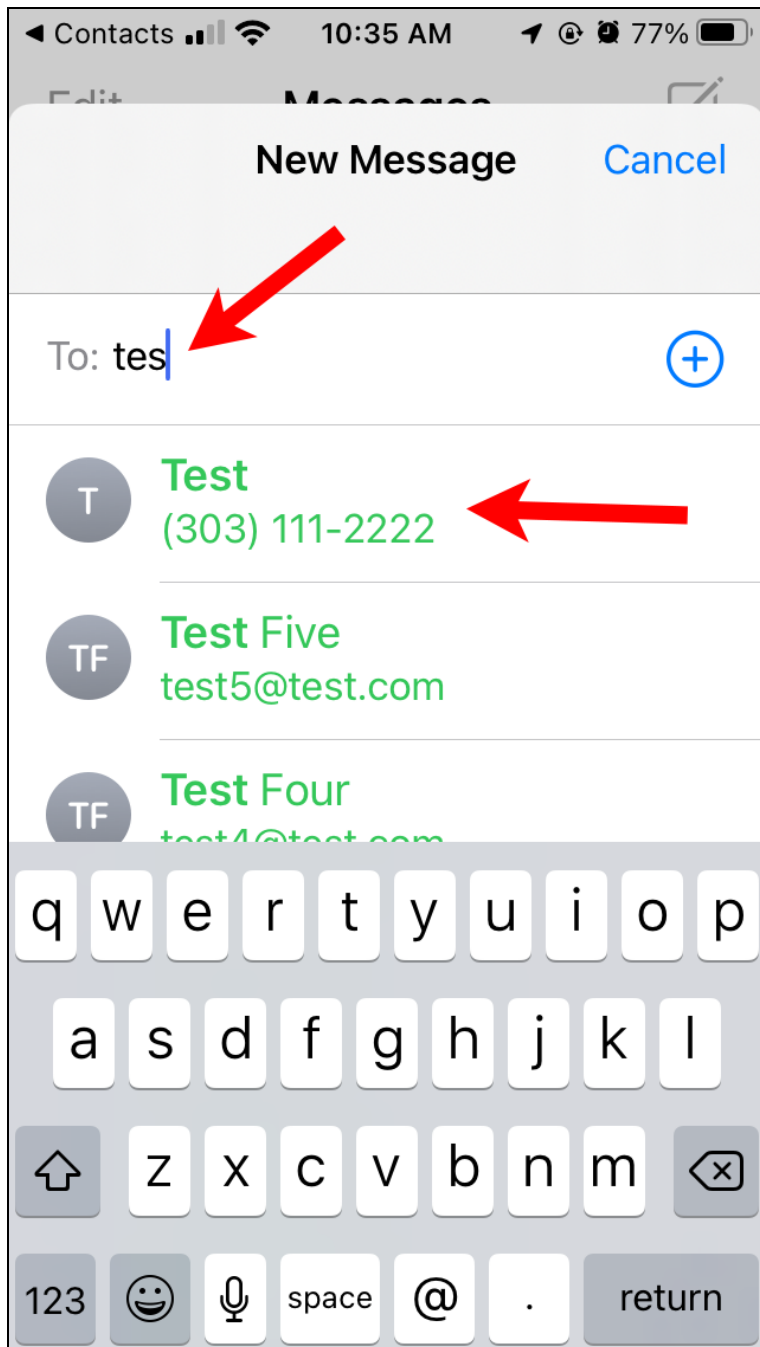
◀ Contacts 10:35 AM 77%

Edit Messages

New Message Cancel

To: tes

T
Test
(303) 111-2222

TF
Test Five
test5@test.com

TF
Test Four
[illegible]

q w e r t y u i o p
a s d f g h j k l
z x c v b n m
123 space @ . return